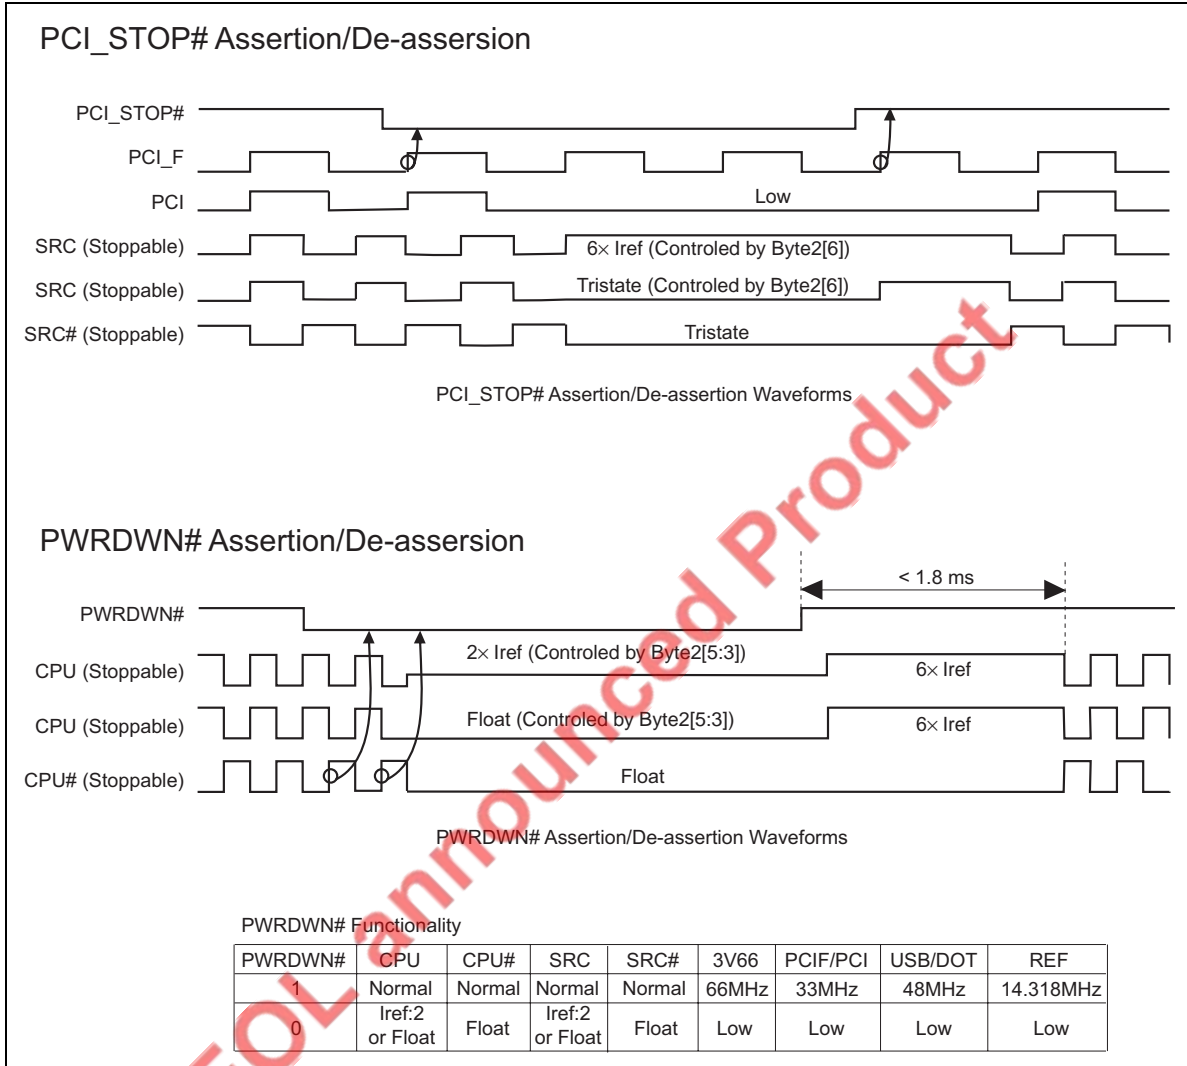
PCI_STOP# Assertion/De-assersion

PCI_STOP#

PCI_F

PCI

Low

SRC (Stoppable)

6× Iref (Controled by Byte2[6])

SRC (Stoppable)

Tristate (Controled by Byte2[6])

SRC# (Stoppable)

Tristate

PCI_STOP# Assertion/De-assertion Waveforms

PWRDWN# Assertion/De-assersion

< 1.8 ms

PWRDWN#

CPU (Stoppable)

2× Iref (Controled by Byte2[5:3])

6× Iref

CPU (Stoppable)

Float (Controled by Byte2[5:3])

6× Iref

CPU# (Stoppable)

Float

PWRDWN# Assertion/De-assertion Waveforms

EOL announced Product

PWRDWN# Functionality

| PWRDWN# | CPU | CPU# | SRC | SRC# | 3V66 | PCIF/PCI | USB/DOT | REF |
|---|---|---|---|---|---|---|---|---|
| 1 | Normal | Normal | Normal | Normal | 66MHz | 33MHz | 48MHz | 14.318MHz |
| 0 | Iref:2 or Float | Float | Iref:2 or Float | Float | Low | Low | Low | Low |